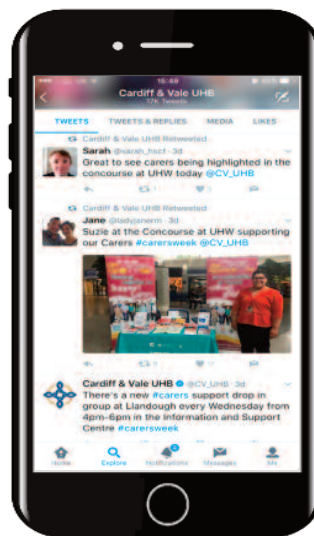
UK 15:40

Cardiff & Vale UHB
17K Tweets

TWEETS TWEETS & REPLIES MEDIA LIKES

Cardiff & Vale UHB Retweeted
Sarah @sarah_hsc1 · 3d
Great to see carers being highlighted in the concourse at UHW today @CV_UHB

Cardiff & Vale UHB Retweeted
Jane @ladyjanerm · 3d
Suzie at the Concourse at UHW supporting our Carers #carersweek @CV_UHB

Cardiff & Vale UHB @CV_UHB · 3d
There's a new #carers support drop in group at Llandough every Wednesday from 4pm-6pm in the Information and Support Centre #carersweek

Home Explore Notifications Messages Me